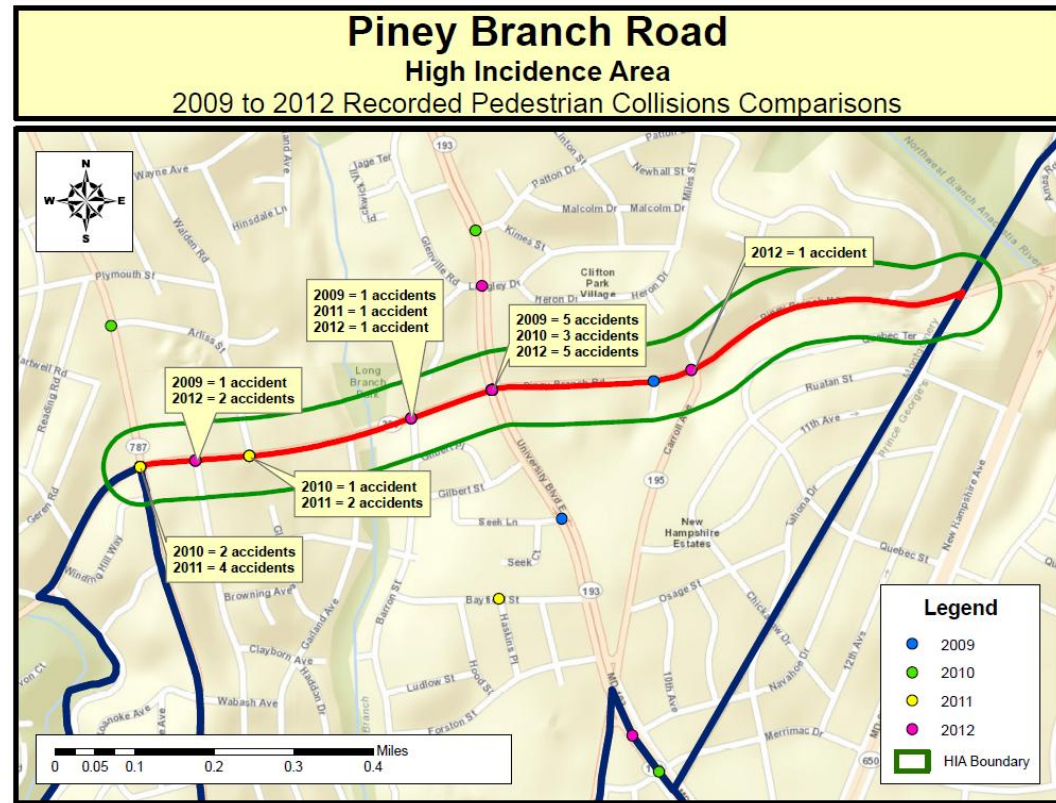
Piney Branch Road
High Incidence Area
2009 to 2012 Recorded Pedestrian Collisions Comparisons

N
W E
S

Wayne Ave
Hinsdale Ln
Walden Rd
Plymouth St
Arliss St
artwell Rd
Reading Rd
Geren Rd
Winding Hill Way
Browning Ave
Clayborn Ave
Wabash Ave
Roanoke Ave
Garland Ave
Barron St
Hadden Dr
Ludlow St
Hood St
Forston St
Haskins Pl
Bayshire St
Seek Ln
Seek Ct
Gilbert St
Long Branch Park
Glenville Rd
Kimes St
Langley Dr
Heron Dr
Clifton Park Village
Patton Dr
Newhall St
Malcolm Dr
Malcolm Dr
Miles St
Piney Branch Rd
University Blvd E
Carroll Ave
Ruatan St
11th Ave
Quebec Ter
Quebec St
New Hampshire Estates
New Hampshire Ave
Sahona Dr
Osage St
Chickasaw Dr
Navahoe Dr
12th Ave
10th Ave
Merrimac Dr
Prince Georges
Northwest Branch Anacostia River
193
195
787
650

2012 = 1 accident

2009 = 1 accidents
2011 = 1 accident
2012 = 1 accident

2009 = 5 accidents
2010 = 3 accidents
2012 = 5 accidents

2009 = 1 accident
2012 = 2 accidents

2010 = 1 accident
2011 = 2 accidents

2010 = 2 accidents
2011 = 4 accidents

Legend
2009
2010
2011
2012
HIA Boundary

Miles
0 0.05 0.1 0.2 0.3 0.4